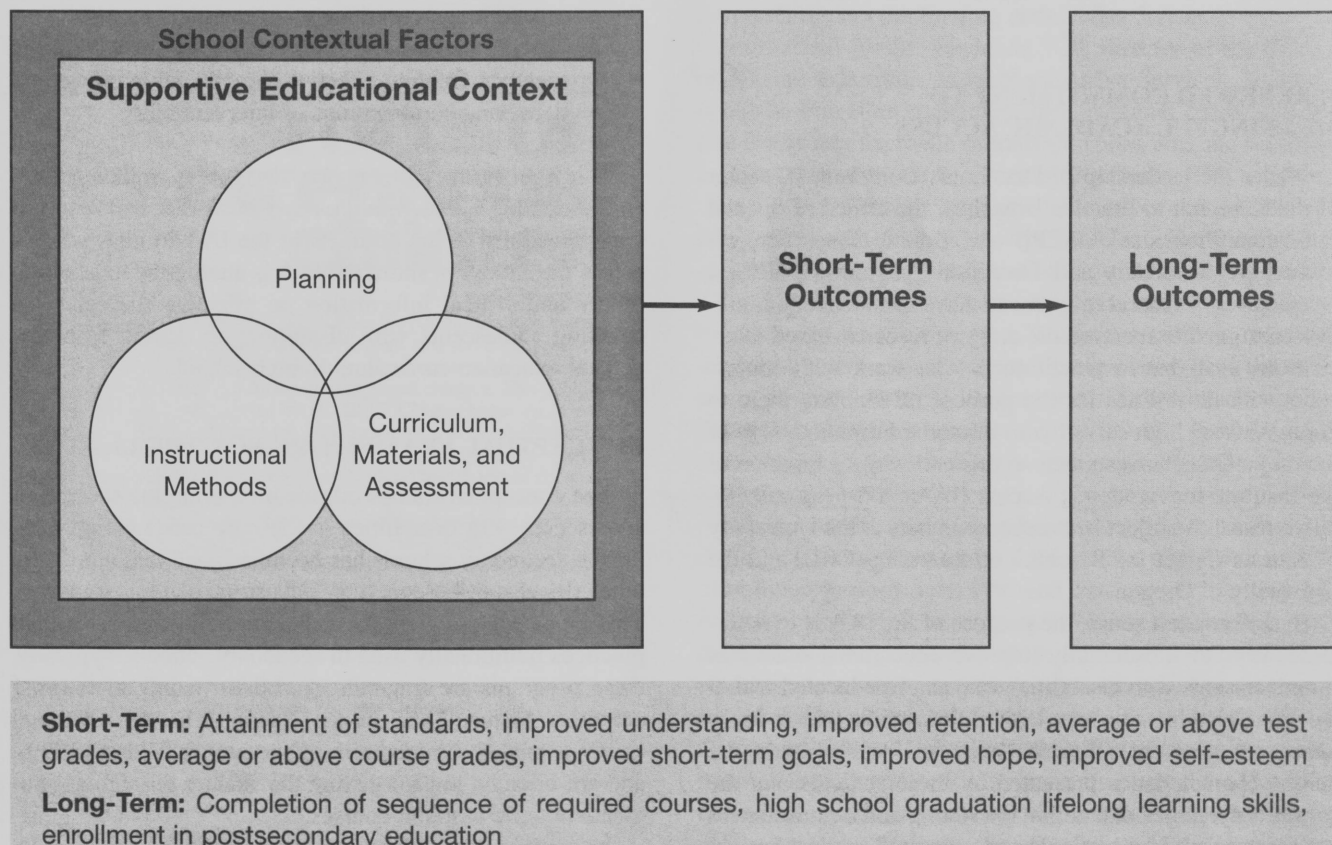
School Contextual Factors

Supportive Educational Context

Planning

Instructional Methods

Curriculum, Materials, and Assessment

Short-Term Outcomes

Long-Term Outcomes

**Short-Term:** Attainment of standards, improved understanding, improved retention, average or above test grades, average or above course grades, improved short-term goals, improved hope, improved self-esteem

**Long-Term:** Completion of sequence of required courses, high school graduation lifelong learning skills, enrollment in postsecondary education